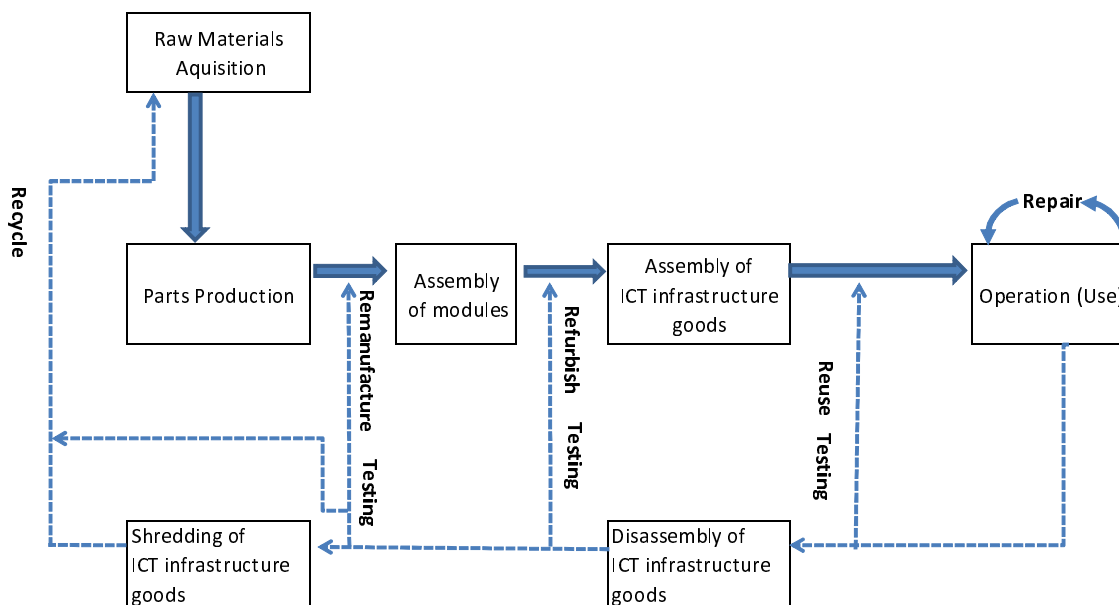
Raw Materials Aquisition

Recycle

Repair

Parts Production

Assembly of modules

Assembly of ICT infrastructure goods

Operation (Use)

Remanufacture

Testing

Refurbish

Testing

Reuse

Testing

Shredding of ICT infrastructure goods

Disassembly of ICT infrastructure goods